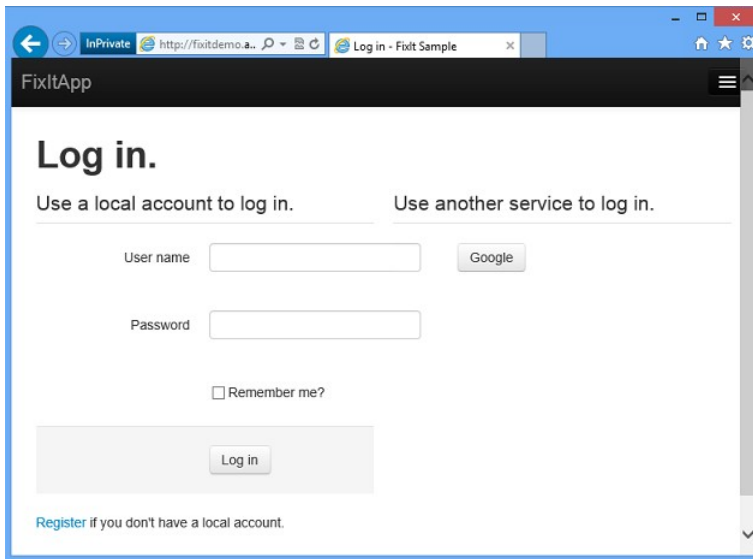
InPrivate http://fixitdemo.a..

Log in - FixIt Sample

FixItApp

Log in.

Use a local account to log in.

User name

Password

Remember me?

Log in

Use another service to log in.

Google

Register if you don't have a local account.